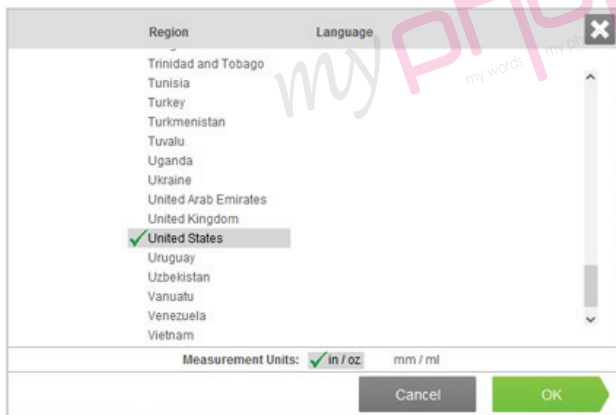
Region Language

Trinidad and Tobago
Tunisia
Turkey
Turkmenistan
Tuvalu
Uganda
Ukraine
United Arab Emirates
United Kingdom
United States
Uruguay
Uzbekistan
Vanuatu
Venezuela
Vietnam

Measurement Units: in / oz. mm / ml

Cancel OK

my words